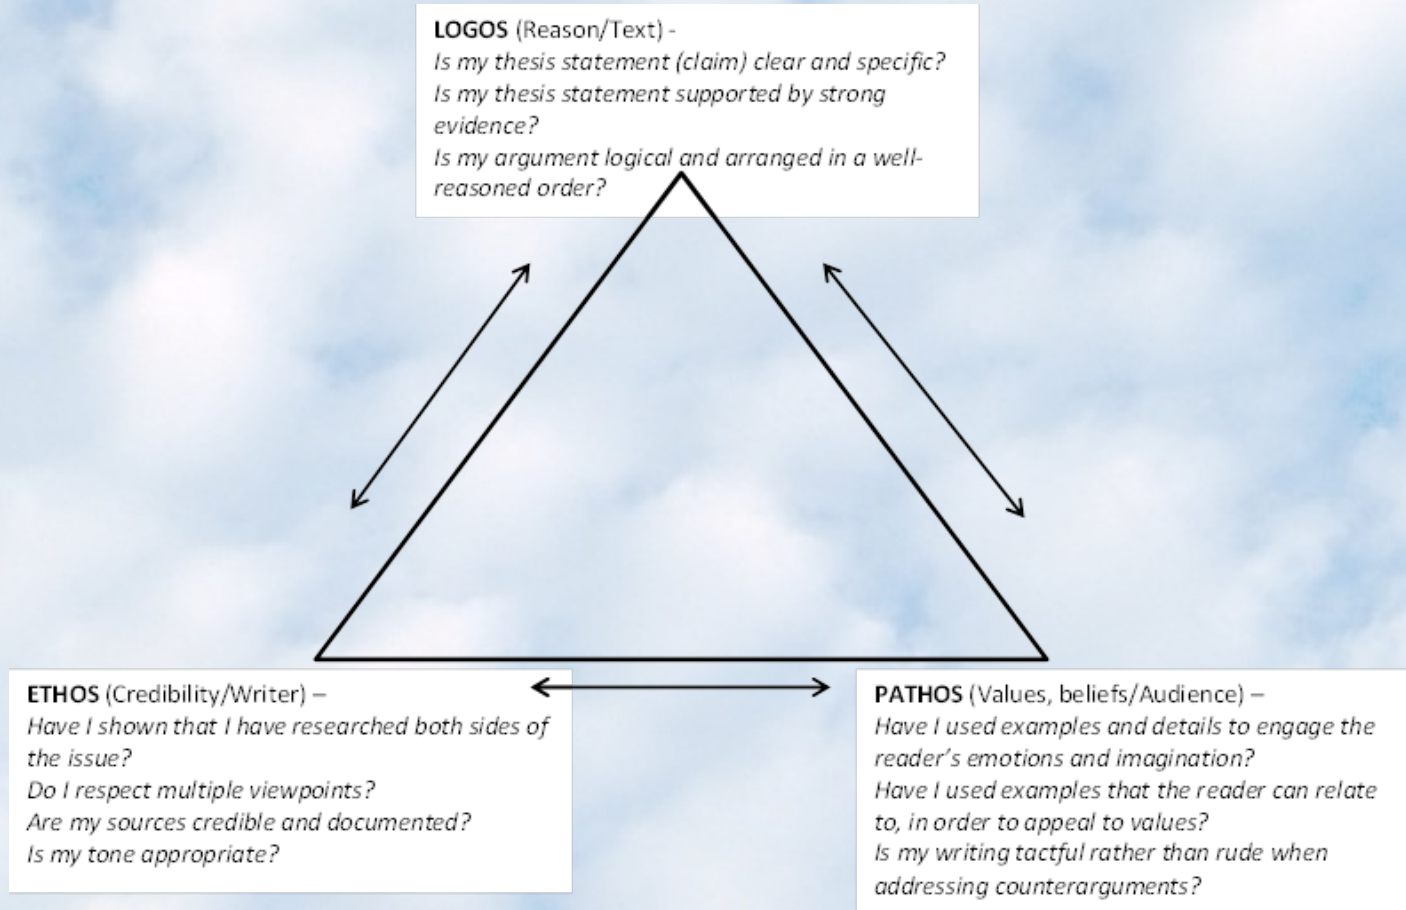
**LOGOS** (Reason/Text) -
*Is my thesis statement (claim) clear and specific?*
*Is my thesis statement supported by strong evidence?*
*Is my argument logical and arranged in a well-reasoned order?*

**ETHOS** (Credibility/Writer) –
*Have I shown that I have researched both sides of the issue?*
*Do I respect multiple viewpoints?*
*Are my sources credible and documented?*
*Is my tone appropriate?*

**PATHOS** (Values, beliefs/Audience) –
*Have I used examples and details to engage the reader's emotions and imagination?*
*Have I used examples that the reader can relate to, in order to appeal to values?*
*Is my writing tactful rather than rude when addressing counterarguments?*